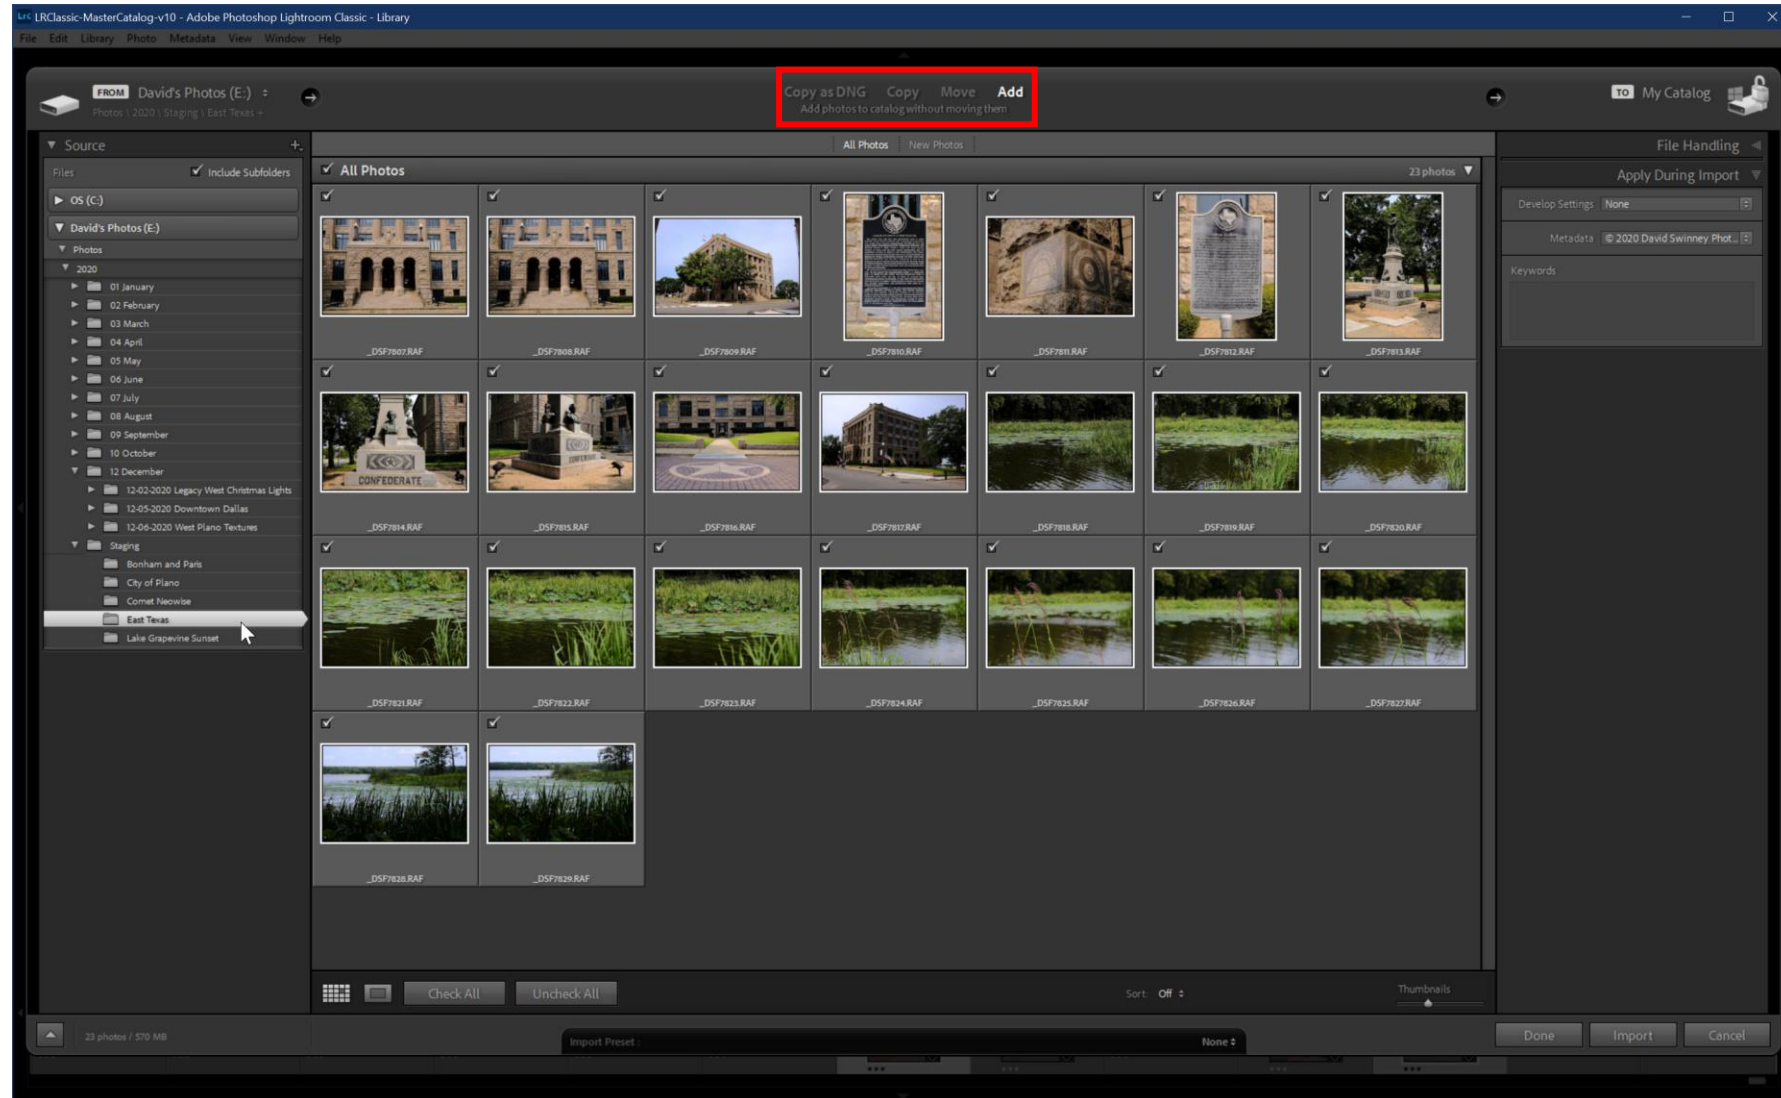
LRClassic-MasterCatalog-v10 - Adobe Photoshop Lightroom Classic - Library

File Edit Library Photo Metadata View Window Help

FROM David's Photos (E:)
Photos \ 2020 \ Staging \ East Texas

Copy as DNG Copy Move Add
Add photos to catalog without moving them

TO My Catalog

Source
Files
Include Subfolders
OS (C:)
David's Photos (E:)
Photos
2020
01 January
02 February
03 March
04 April
05 May
06 June
07 July
08 August
09 September
10 October
12 December
12-02-2020 Legacy West Christmas Lights
12-05-2020 Downtown Dallas
12-06-2020 West Plano Textures
Staging
Bonham and Paris
City of Plano
Comet Neowise
East Texas
Lake Grapevine Sunset

All Photos New Photos

All Photos
23 photos

_DSF7807.RAF
_DSF7808.RAF
_DSF7809.RAF
_DSF7810.RAF
_DSF7811.RAF
_DSF7812.RAF
_DSF7813.RAF
_DSF7814.RAF
_DSF7815.RAF
_DSF7816.RAF
_DSF7817.RAF
_DSF7818.RAF
_DSF7819.RAF
_DSF7820.RAF
_DSF7821.RAF
_DSF7822.RAF
_DSF7823.RAF
_DSF7824.RAF
_DSF7825.RAF
_DSF7826.RAF
_DSF7827.RAF
_DSF7828.RAF
_DSF7829.RAF

CONFEDERATE

File Handling
Apply During Import
Develop Settings None
Metadata © 2020 David Swinney Phot...
Keywords

Check All Uncheck All
Sort: Off
Thumbnails

23 photos / 570 MB
Import Preset : None

Done Import Cancel